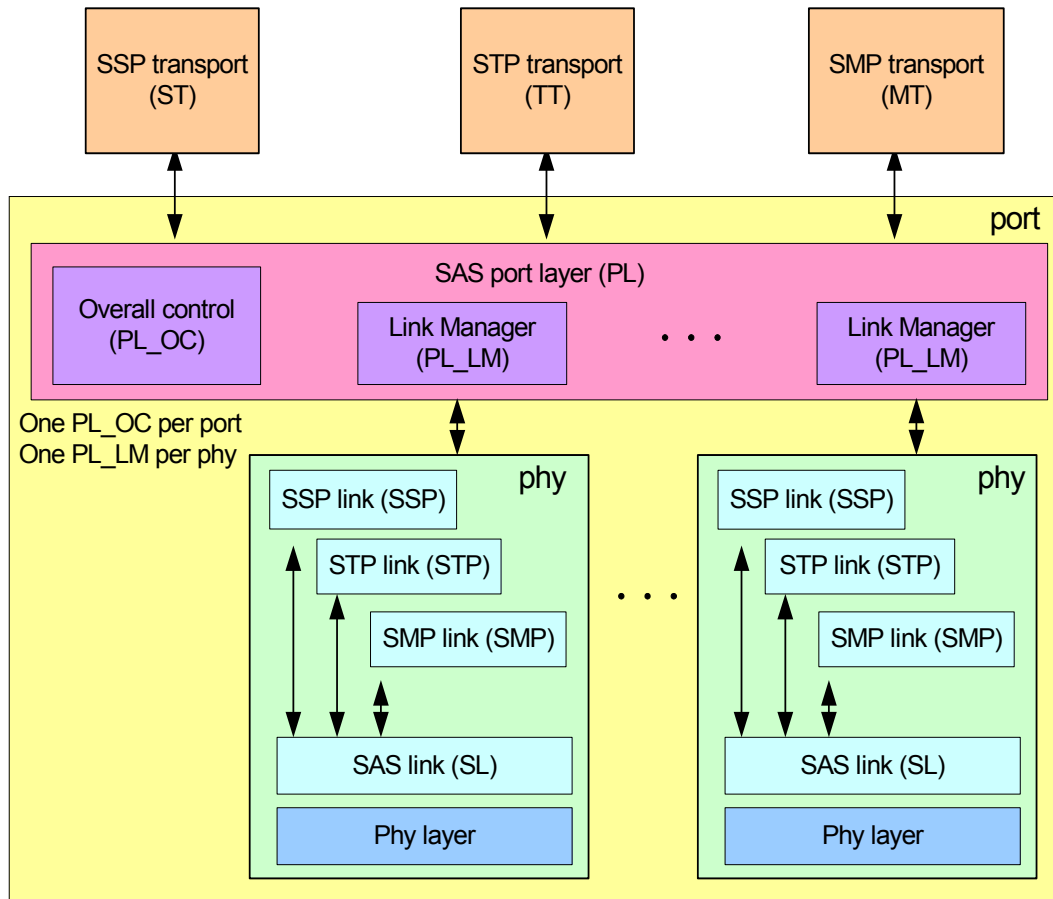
SSP transport (ST)

STP transport (TT)

SMP transport (MT)

port

SAS port layer (PL)

Overall control (PL_OC)

Link Manager (PL_LM)

. . .

Link Manager (PL_LM)

One PL_OC per port
One PL_LM per phy

phy

SSP link (SSP)

STP link (STP)

SMP link (SMP)

SAS link (SL)

Phy layer

. . .

phy

SSP link (SSP)

STP link (STP)

SMP link (SMP)

SAS link (SL)

Phy layer